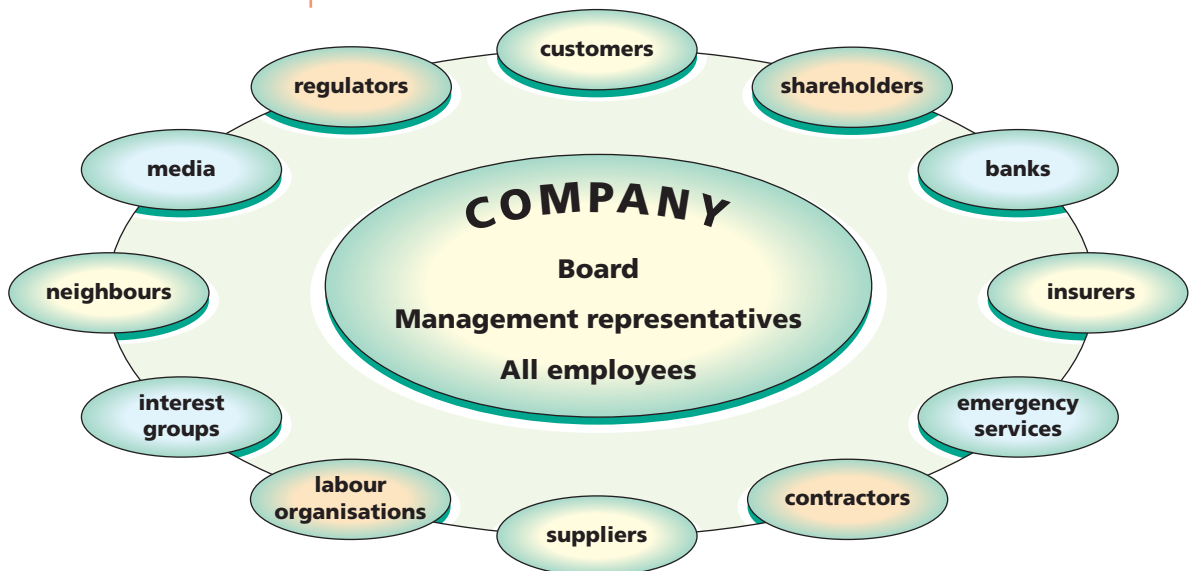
customers

regulators

shareholders

media

banks

COMPANY

Board

Management representatives

All employees

neighbours

insurers

interest groups

emergency services

labour organisations

contractors

suppliers